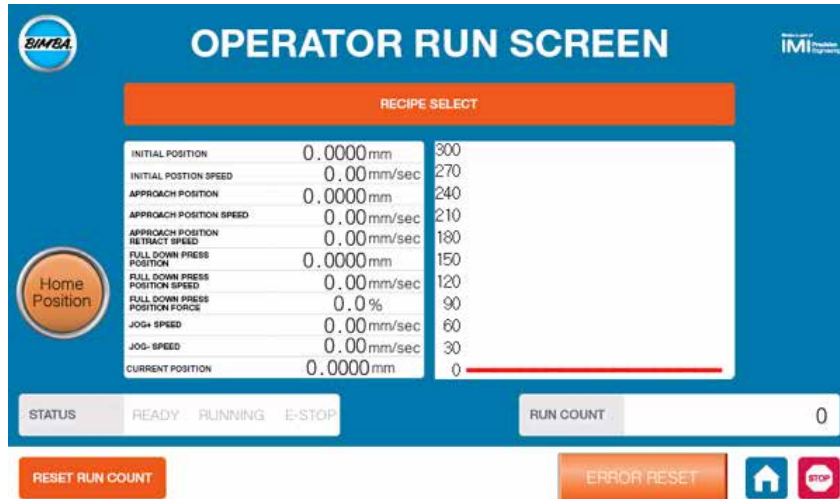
BIMBA

OPERATOR RUN SCREEN

IMI Precision Engineering

RECIPE SELECT

| | |
|---|---|
| INITIAL POSITION | 0.0000 mm |
| INITIAL POSTION SPEED | 0.00 mm/sec |
| APPROACH POSITION | 0.0000 mm |
| APPROACH POSITION SPEED | 0.00 mm/sec |
| APPROACH POSITION RETRACT SPEED | 0.00 mm/sec |
| FULL DOWN PRESS POSITION | 0.0000 mm |
| FULL DOWN PRESS POSITION SPEED | 0.00 mm/sec |
| FULL DOWN PRESS POSITION FORCE | 0.0 % |
| JOG+ SPEED | 0.00 mm/sec |
| JOG- SPEED | 0.00 mm/sec |
| CURRENT POSITION | 0.0000 mm |

300
270
240
210
180
150
120
90
60
30
0

Home Position

STATUS READY RUNNING E-STOP

RUN COUNT 0

RESET RUN COUNT

ERROR RESET

STOP